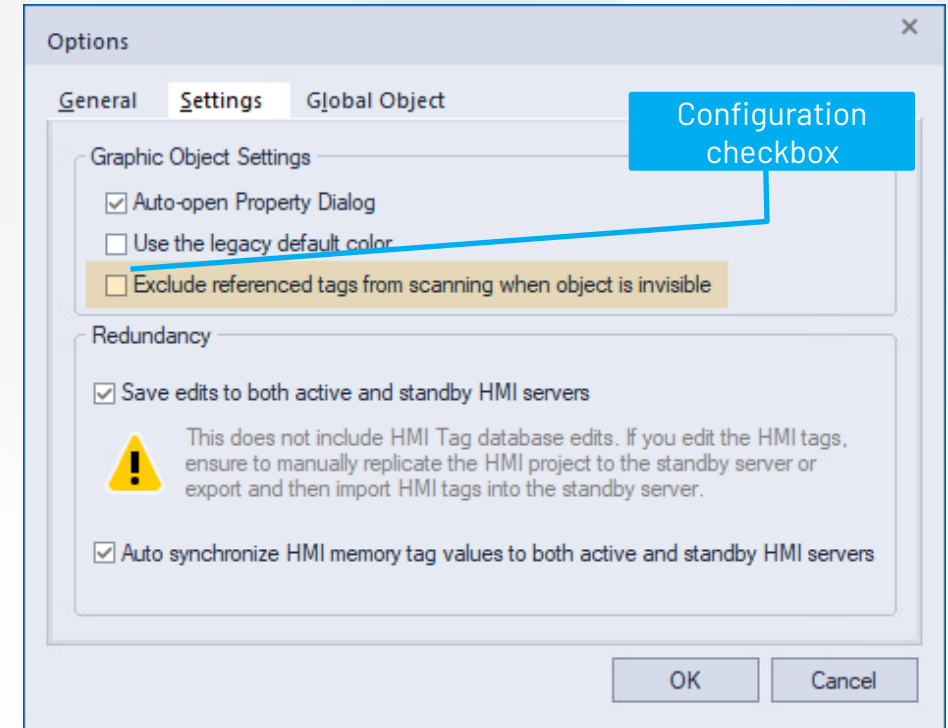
Options

×

General Settings Global Object

Configuration checkbox

Graphic Object Settings

☑ Auto-open Property Dialog

☐ Use the legacy default color

☐ Exclude referenced tags from scanning when object is invisible

Redundancy

☑ Save edits to both active and standby HMI servers

This does not include HMI Tag database edits. If you edit the HMI tags, ensure to manually replicate the HMI project to the standby server or export and then import HMI tags into the standby server.

☑ Auto synchronize HMI memory tag values to both active and standby HMI servers

OK Cancel